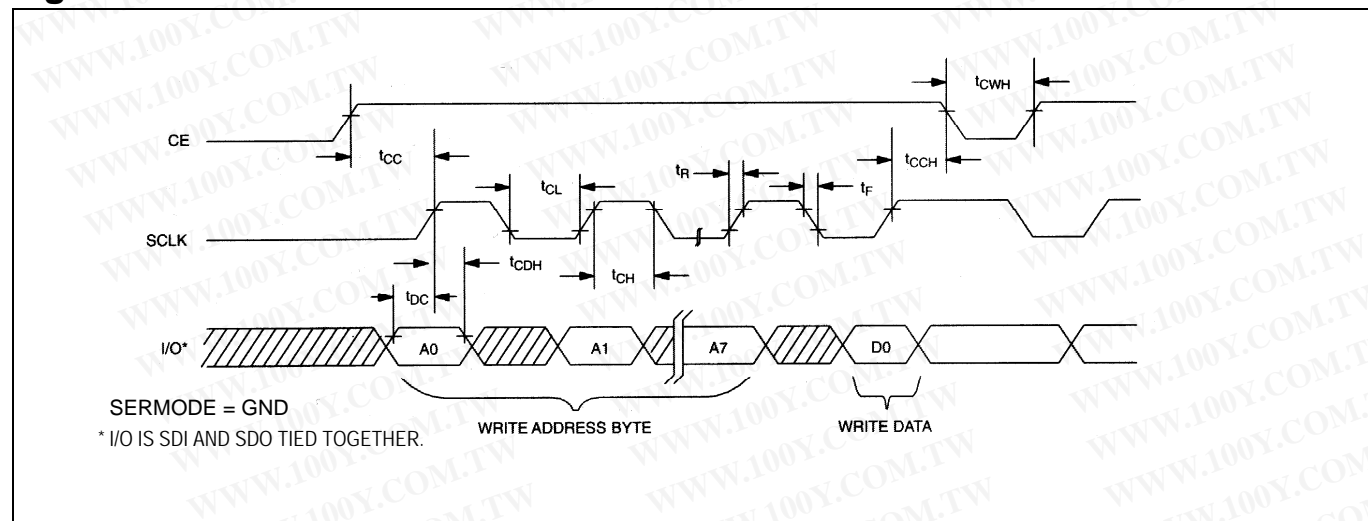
$t_{CWH}$

CE

$t_{CC}$

$t_{R}$

$t_{CCH}$

$t_{CL}$

$t_{F}$

SCLK

$t_{CDH}$

$t_{CH}$

$t_{DC}$

I/O*

A0

A1

A7

D0

SERMODE = GND

* I/O IS SDI AND SDO TIED TOGETHER.

WRITE ADDRESS BYTE

WRITE DATA

WWW.100Y.COM.TW